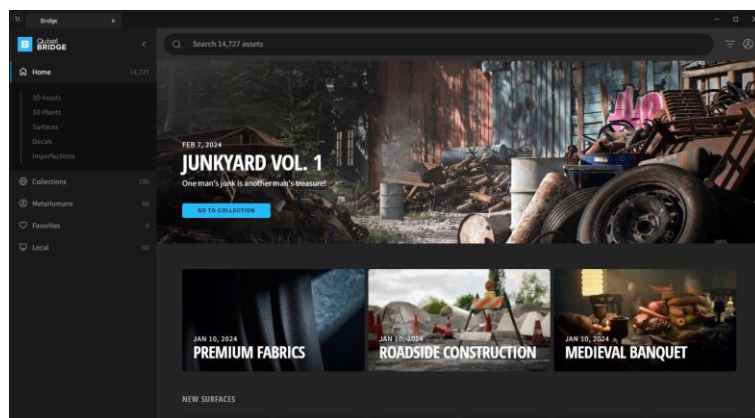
Bridge

Quixel BRIDGE

Search 14,727 assets

Home 14,727

3D Assets
3D Plants
Surfaces
Decals
Imperfections

Collections 190

MetaHumans 60

Favorites 0

Local 90

FEB 7, 2024
JUNKYARD VOL. 1
One man's junk is another man's treasure!
GO TO COLLECTION

JAN 10, 2024
PREMIUM FABRICS

JAN 10, 2024
ROADSIDE CONSTRUCTION

JAN 10, 2024
MEDIEVAL BANQUET

NEW SURFACES